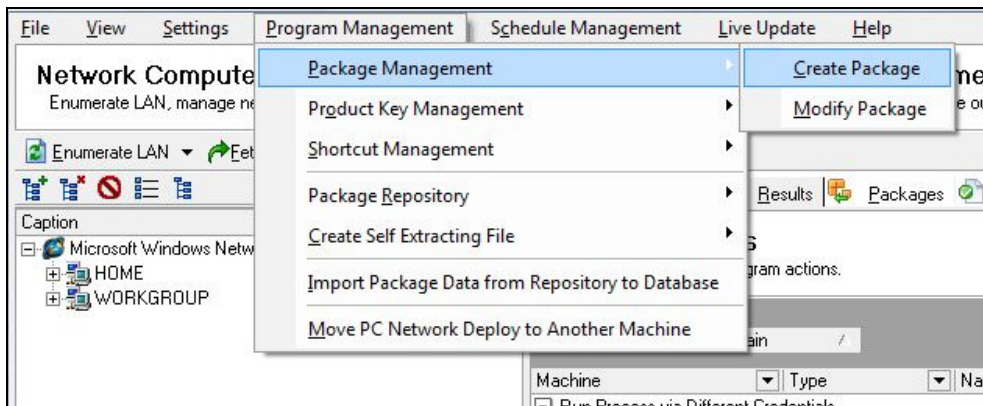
File View Settings Program Management Schedule Management Live Update Help

Network Compute
Enumerate LAN, manage ne

Package Management
Product Key Management
Shortcut Management
Package Repository
Create Self Extracting File
Import Package Data from Repository to Database
Move PC Network Deploy to Another Machine

Create Package
Modify Package

me
e ou

Enumerate LAN Fet

Results Packages

Caption
Microsoft Windows Netw
HOME
WORKGROUP

s
gram actions.

ain

Machine Type Na